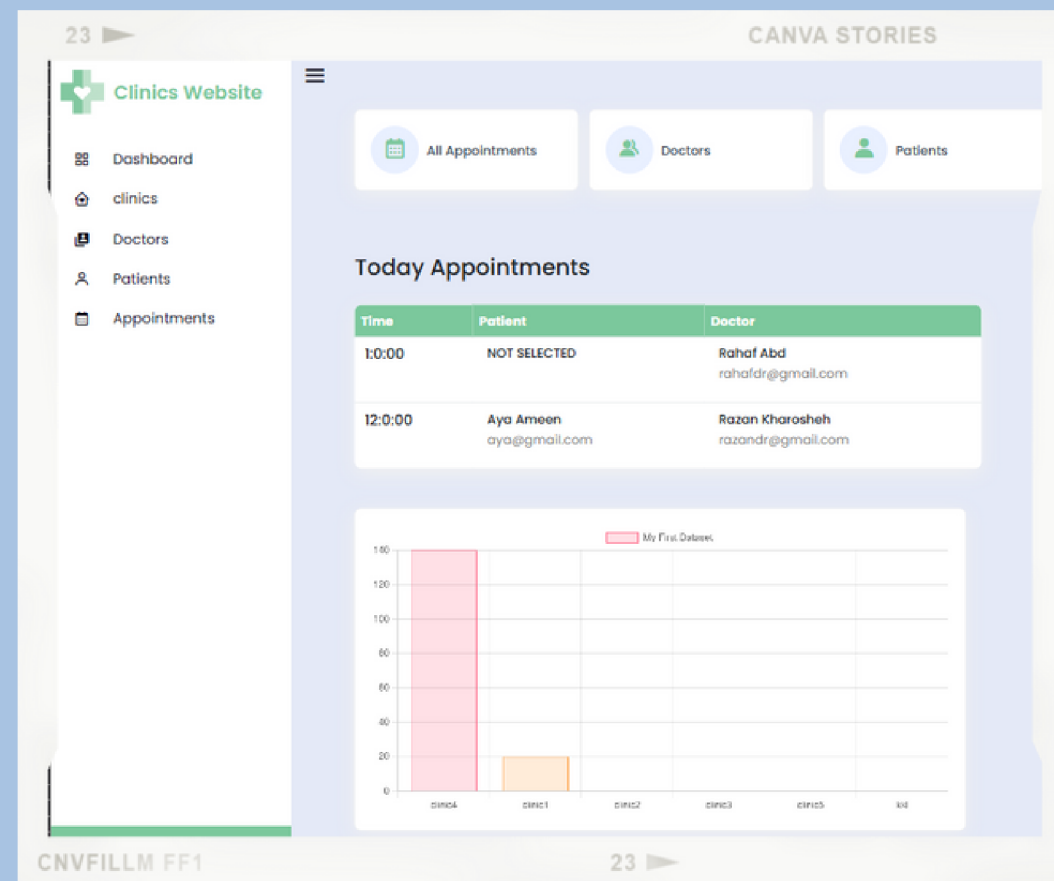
23 ►

CANVA STORIES

Clinics Website

Dashboard
clinics
Doctors
Patients
Appointments

All Appointments

Doctors

Patients

Today Appointments

| Time | Patient | Doctor |
|---|---|---|
| 1:0:00 | NOT SELECTED | Rahaf Abd rahafdr@gmail.com |
| 12:0:00 | Aya Ameen aya@gmail.com | Razan Kharosheh razandr@gmail.com |

My First Dataset

140
120
100
80
60
40
20
0

clinic4 clinic1 clinic2 clinic3 clinic5 lol

CNVFILLM FF1

23 ►